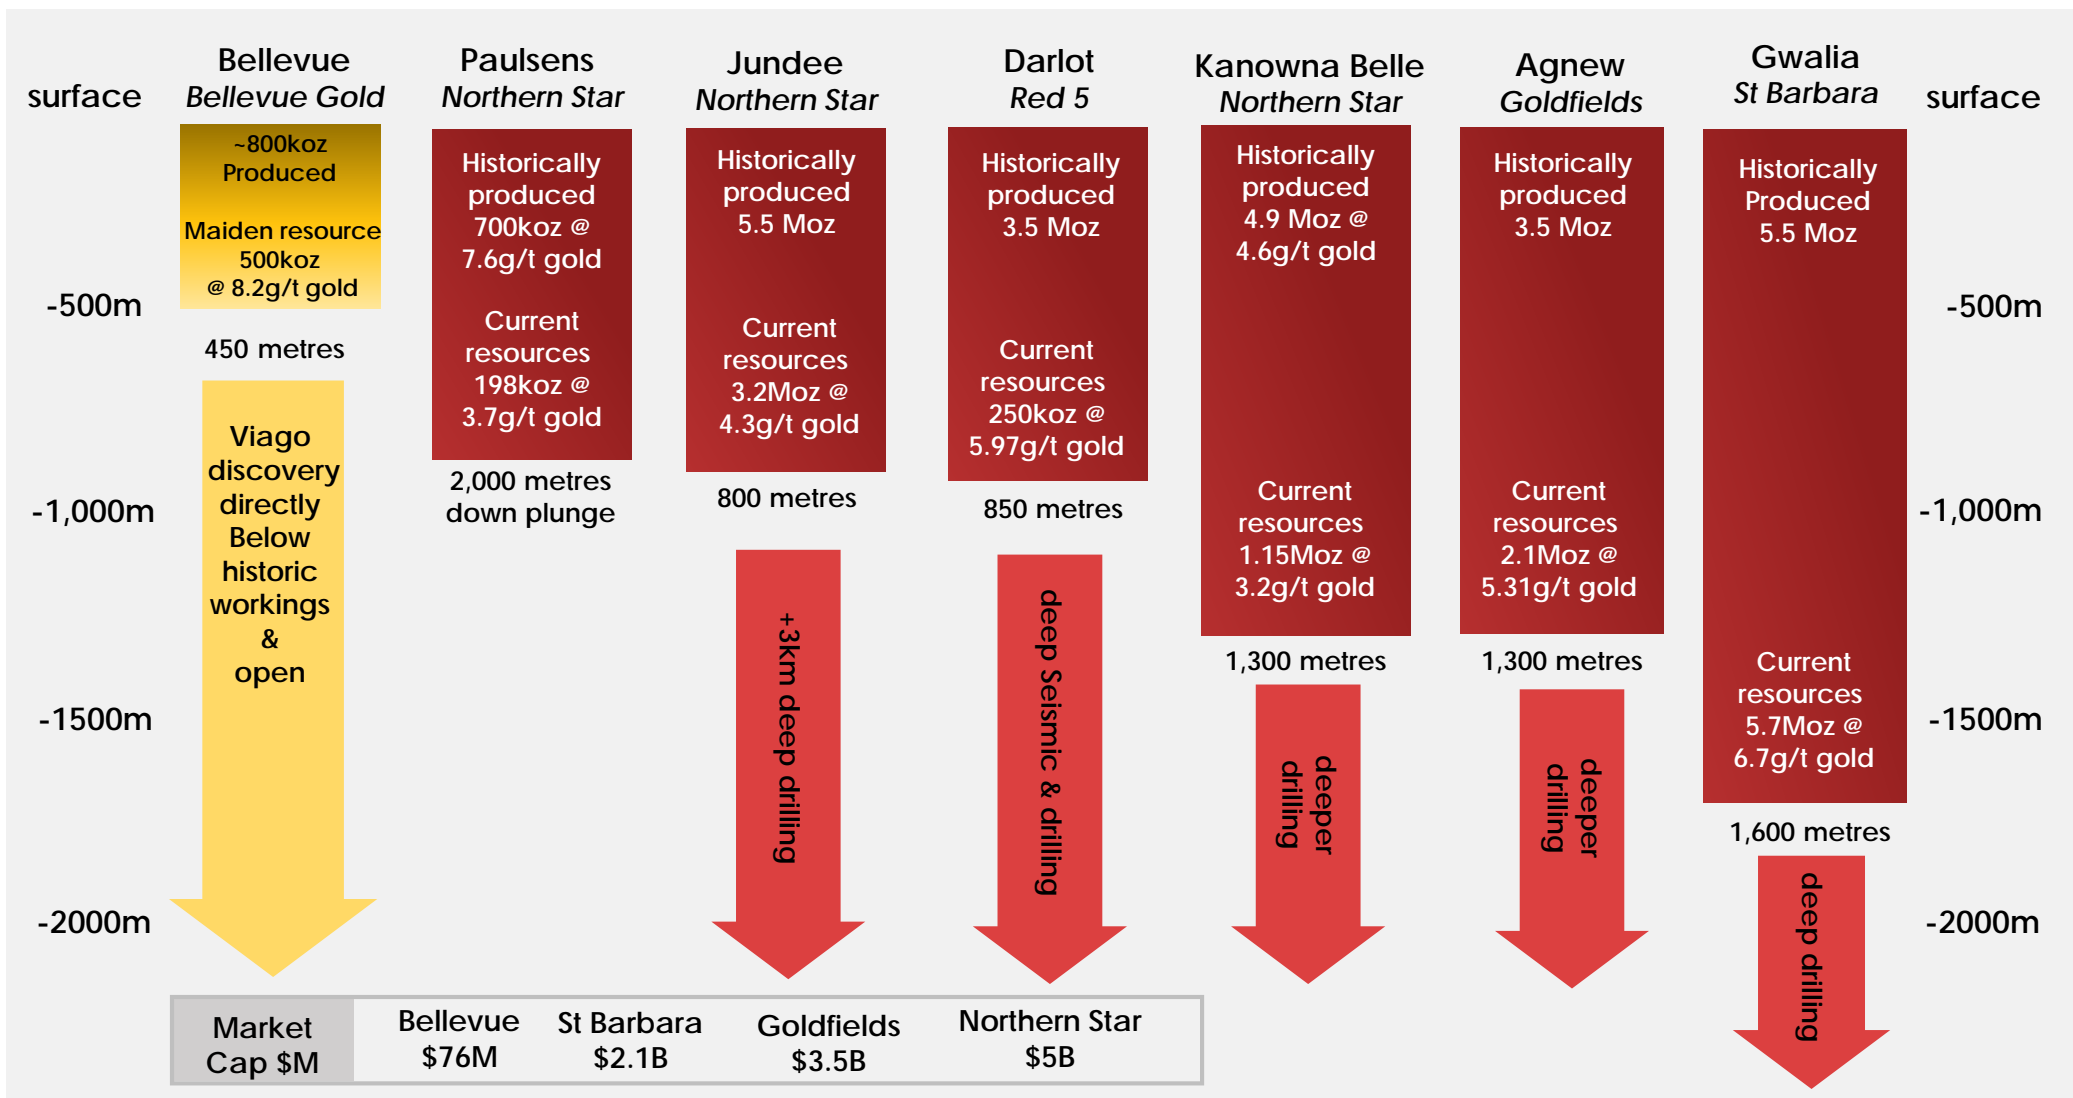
surface

-500m

-1,000m

-1500m

-2000m

Bellevue
Bellevue Gold

~800koz Produced

Maiden resource 500koz @ 8.2g/t gold

450 metres

Viago discovery directly Below historic workings & open

Paulsens
Northern Star

Historically produced 700koz @ 7.6g/t gold

Current resources 198koz @ 3.7g/t gold

2,000 metres down plunge

Jundee
Northern Star

Historically produced 5.5 Moz

Current resources 3.2Moz @ 4.3g/t gold

800 metres

+3km deep drilling

Darlot
Red 5

Historically produced 3.5 Moz

Current resources 250koz @ 5.97g/t gold

850 metres

deep Seismic & drilling

Kanowna Belle
Northern Star

Historically produced 4.9 Moz @ 4.6g/t gold

Current resources 1.15Moz @ 3.2g/t gold

1,300 metres

deeper drilling

Agnew
Goldfields

Historically produced 3.5 Moz

Current resources 2.1Moz @ 5.31g/t gold

1,300 metres

deeper drilling

Gwalia
St Barbara

Historically Produced 5.5 Moz

Current resources 5.7Moz @ 6.7g/t gold

1,600 metres

deep drilling

surface

-500m

-1,000m

-1500m

-2000m

| Market Cap $M | Bellevue $76M | St Barbara $2.1B | Goldfields $3.5B | Northern Star $5B |
|---|---|---|---|---|